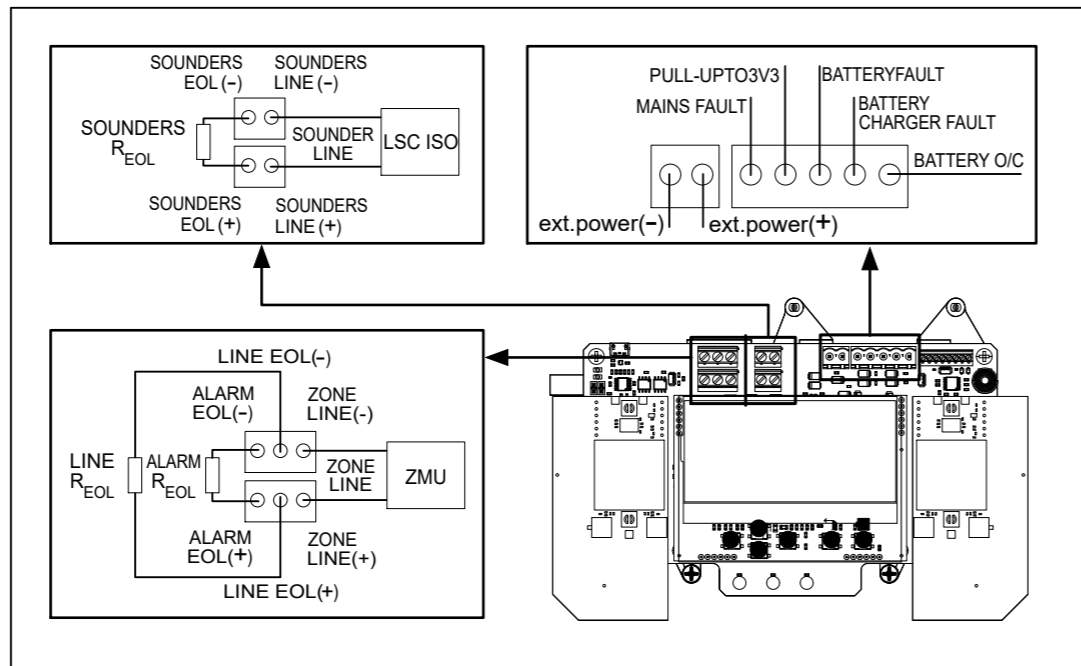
SOUNDERS EOL (-)

SOUNDERS LINE (-)

SOUNDERS $R_{EOL}$

SOUNDER LINE

LSC ISO

SOUNDERS EOL (+)

SOUNDERS LINE (+)

PULL-UPTO3V3

BATTERYFAULT

MAINS FAULT

BATTERY CHARGER FAULT

BATTERY O/C

ext.power(−)

ext.power(+)

LINE EOL(-)

ALARM EOL(-)

ZONE LINE(-)

LINE $R_{EOL}$

ALARM $R_{EOL}$

ZONE LINE

ZMU

ALARM EOL(+)

ZONE LINE(+)

LINE EOL(+)